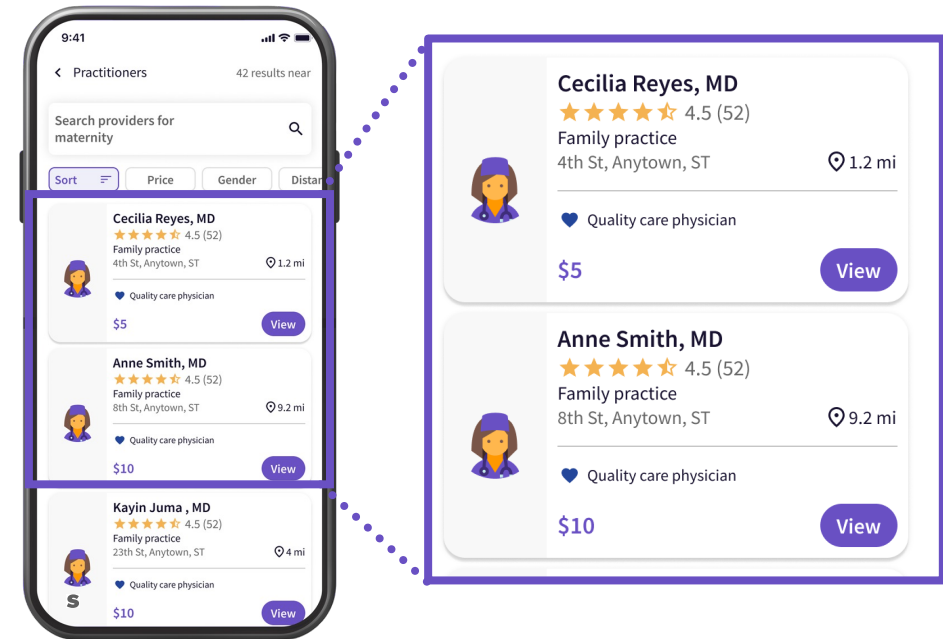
9:41

Practitioners

42 results near

Search providers for maternity

Sort

Price

Gender

Distar

Cecilia Reyes, MD
4.5 (52)
Family practice
4th St, Anytown, ST
1.2 mi
Quality care physician
$5
View

Anne Smith, MD
4.5 (52)
Family practice
8th St, Anytown, ST
9.2 mi
Quality care physician
$10
View

Kayin Juma , MD
4.5 (52)
Family practice
23th St, Anytown, ST
4 mi
Quality care physician
$10
View

Cecilia Reyes, MD
4.5 (52)
Family practice
4th St, Anytown, ST
1.2 mi
Quality care physician
$5
View

Anne Smith, MD
4.5 (52)
Family practice
8th St, Anytown, ST
9.2 mi
Quality care physician
$10
View